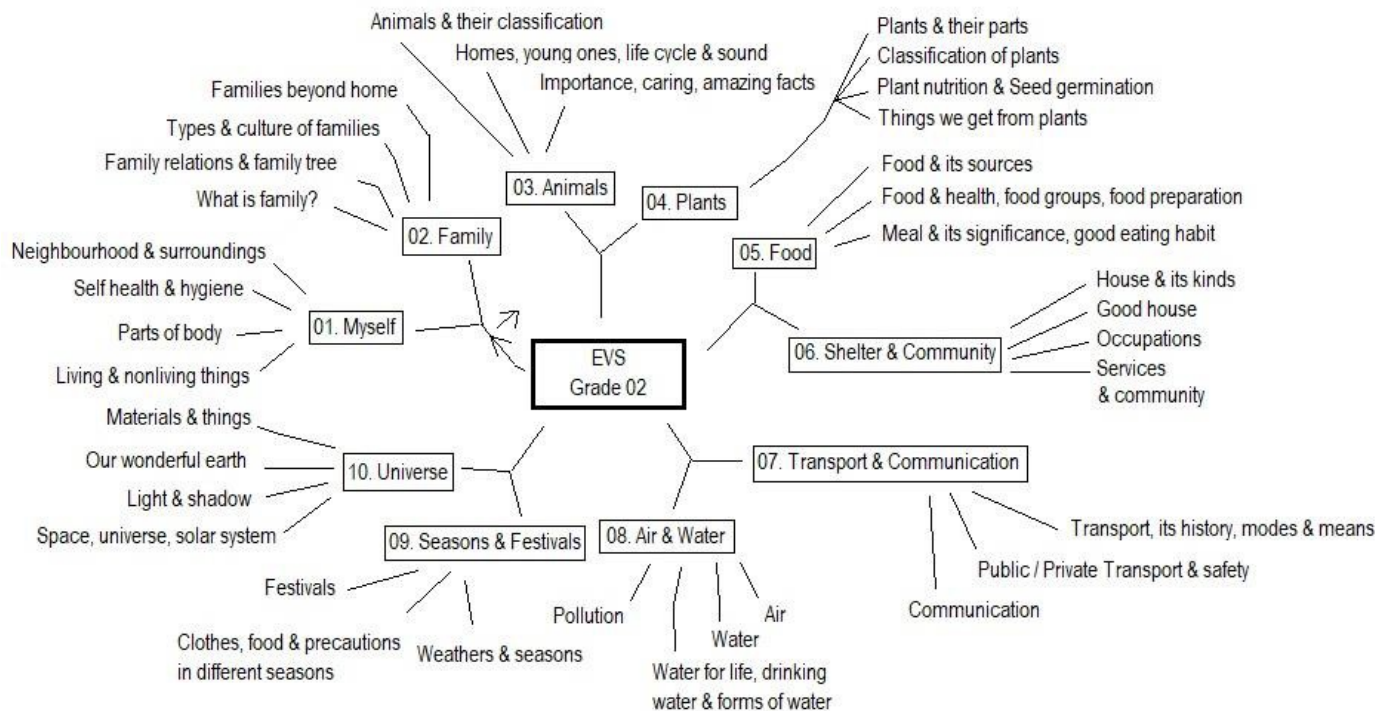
EVS
Grade 02

01. Myself
Neighbourhood & surroundings
Self health & hygiene
Parts of body
Living & nonliving things

02. Family
Families beyond home
Types & culture of families
Family relations & family tree
What is family?

03. Animals
Animals & their classification
Homes, young ones, life cycle & sound
Importance, caring, amazing facts

04. Plants
Plants & their parts
Classification of plants
Plant nutrition & Seed germination
Things we get from plants

05. Food
Food & its sources
Food & health, food groups, food preparation
Meal & its significance, good eating habit

06. Shelter & Community
House & its kinds
Good house
Occupations
Services & community

07. Transport & Communication
Transport, its history, modes & means
Public / Private Transport & safety
Communication

08. Air & Water
Pollution
Water for life, drinking water & forms of water
Water
Air

09. Seasons & Festivals
Festivals
Clothes, food & precautions in different seasons
Weathers & seasons

10. Universe
Materials & things
Our wonderful earth
Light & shadow
Space, universe, solar system